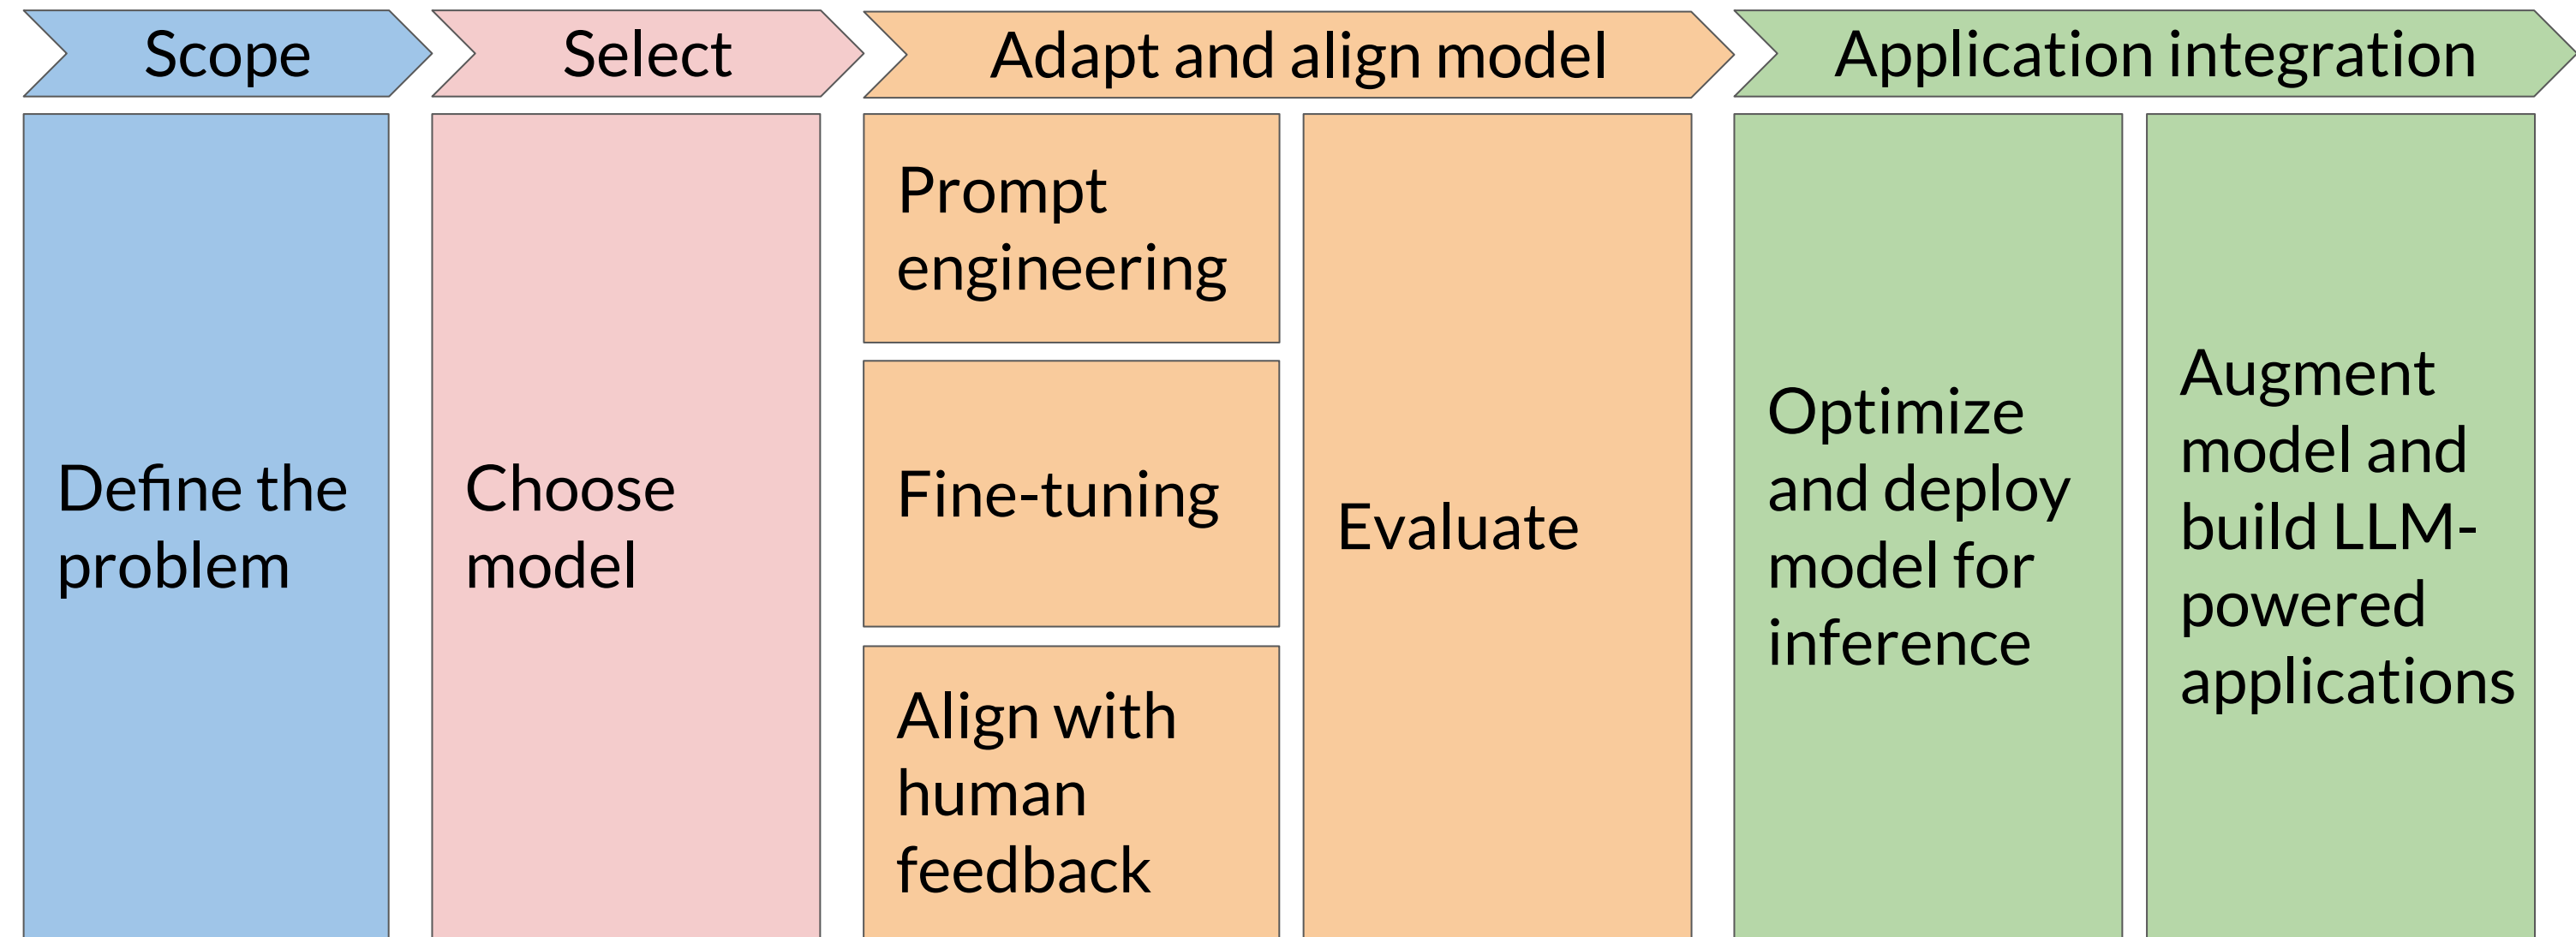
Scope

Select

Adapt and align model

Application integration

Define the problem

Choose model

Prompt engineering

Fine-tuning

Align with human feedback

Evaluate

Optimize and deploy model for inference

Augment model and build LLM-powered applications